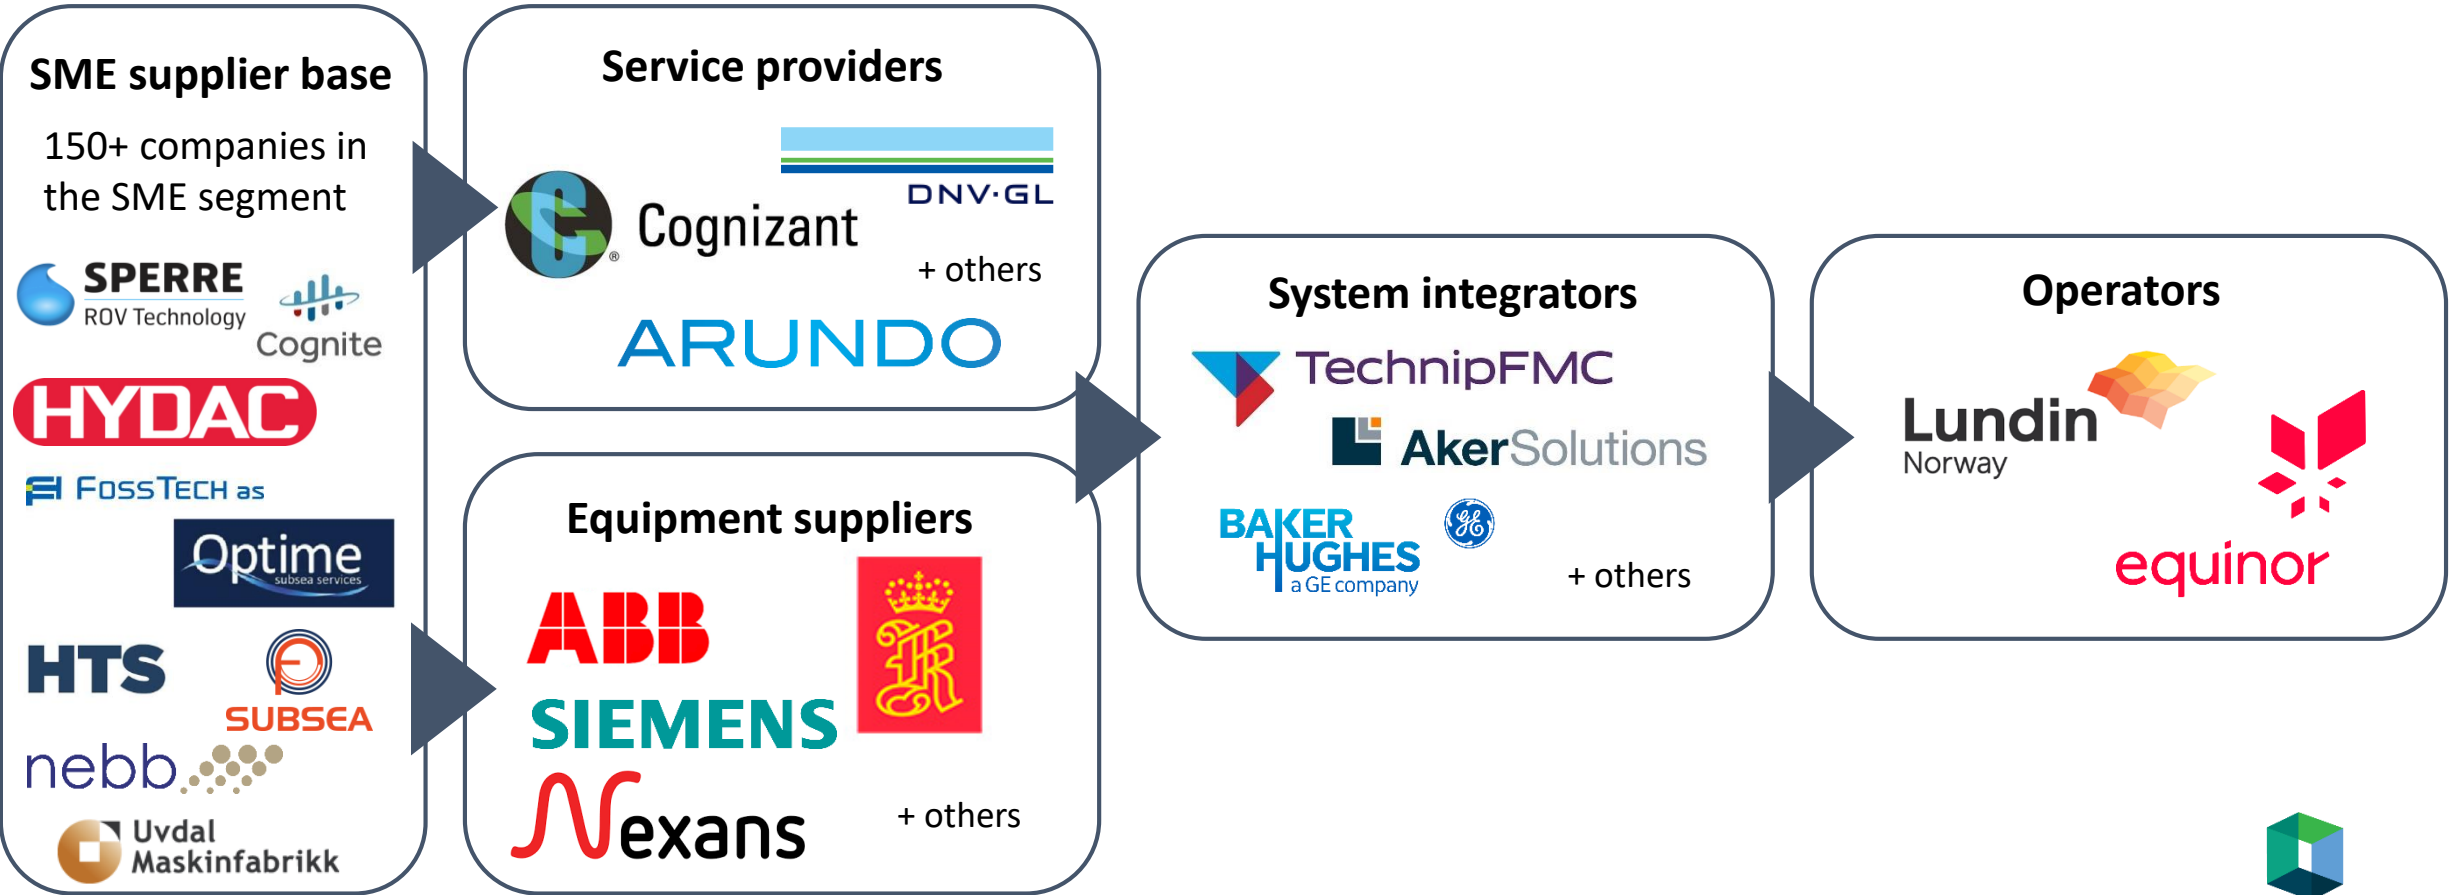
SME supplier base

150+ companies in the SME segment

SPERRE ROV Technology

Cognite

HYDAC

FOSSTECH as

Optime subsea services

HTS

SUBSEA

nebb

Uvdal Maskinfabrikk

Service providers

Cognizant

DNV·GL

+ others

ARUNDO

Equipment suppliers

ABB

SIEMENS

Nexans

+ others

System integrators

TechnipFMC

AkerSolutions

BAKER HUGHES a GE company

+ others

Operators

Lundin Norway

equinor